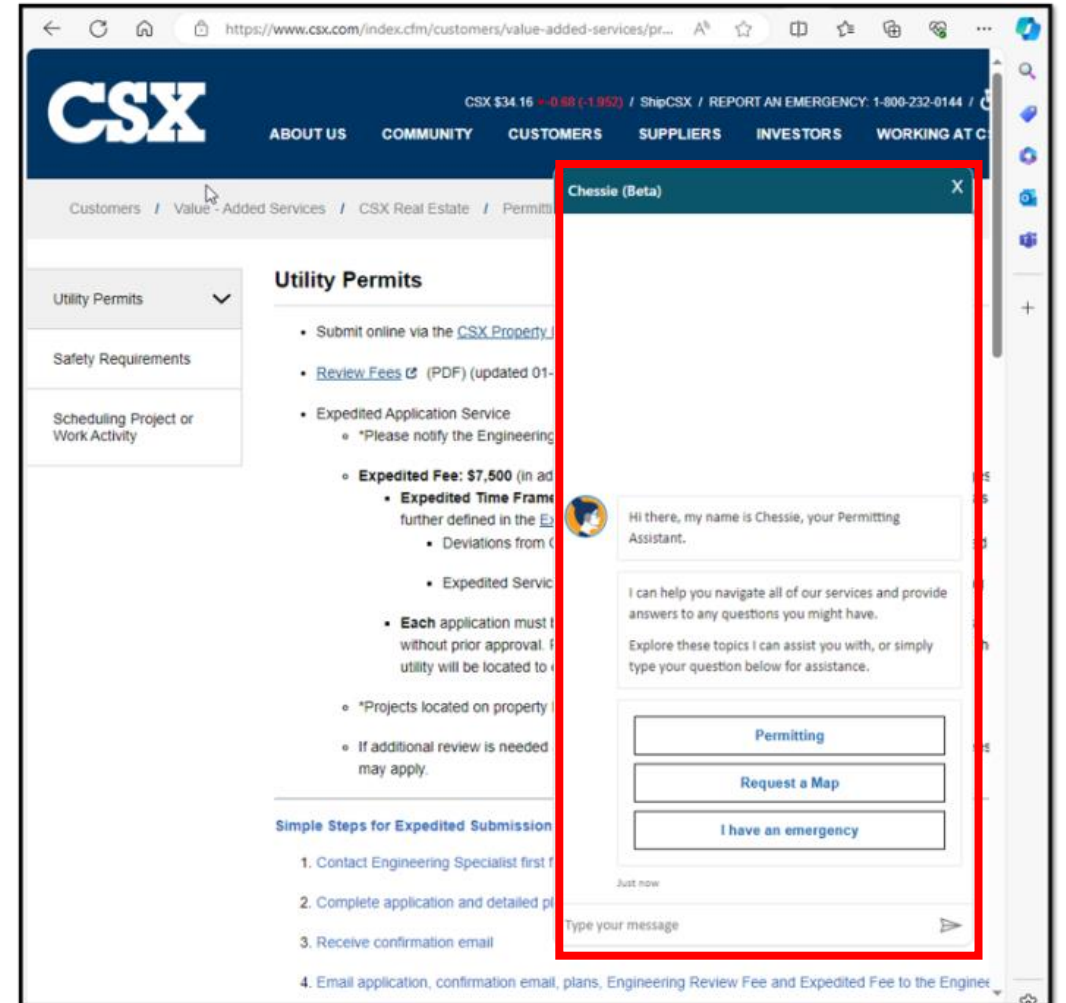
https://www.csx.com/index.cfm/customers/value-added-services/pr...

CSX

CSX $34.16 -0.68 (-1.952) / ShipCSX / REPORT AN EMERGENCY: 1-800-232-0144 /

ABOUT US COMMUNITY CUSTOMERS SUPPLIERS INVESTORS WORKING AT C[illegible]

Customers / Value - Added Services / CSX Real Estate / Permitti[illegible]

Utility Permits

Safety Requirements

Scheduling Project or Work Activity

Utility Permits

- Submit online via the CSX Property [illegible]
- Review Fees (PDF) (updated 01-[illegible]
- Expedited Application Service
  - *Please notify the Engineering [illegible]
  - Expedited Fee: $7,500 (in ad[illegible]
    - Expedited Time Frame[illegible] further defined in the Ex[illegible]
      - Deviations from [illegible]
      - Expedited Servic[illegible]
    - Each application must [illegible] without prior approval. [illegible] utility will be located to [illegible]
  - *Projects located on property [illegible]
  - If additional review is needed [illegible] may apply.

Simple Steps for Expedited Submission

1. Contact Engineering Specialist first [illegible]
2. Complete application and detailed pl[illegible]
3. Receive confirmation email
4. Email application, confirmation email, plans, Engineering Review Fee and Expedited Fee to the Enginee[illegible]

Chessie (Beta)

X

Hi there, my name is Chessie, your Permitting Assistant.

I can help you navigate all of our services and provide answers to any questions you might have.

Explore these topics I can assist you with, or simply type your question below for assistance.

Permitting

Request a Map

I have an emergency

Just now

Type your message